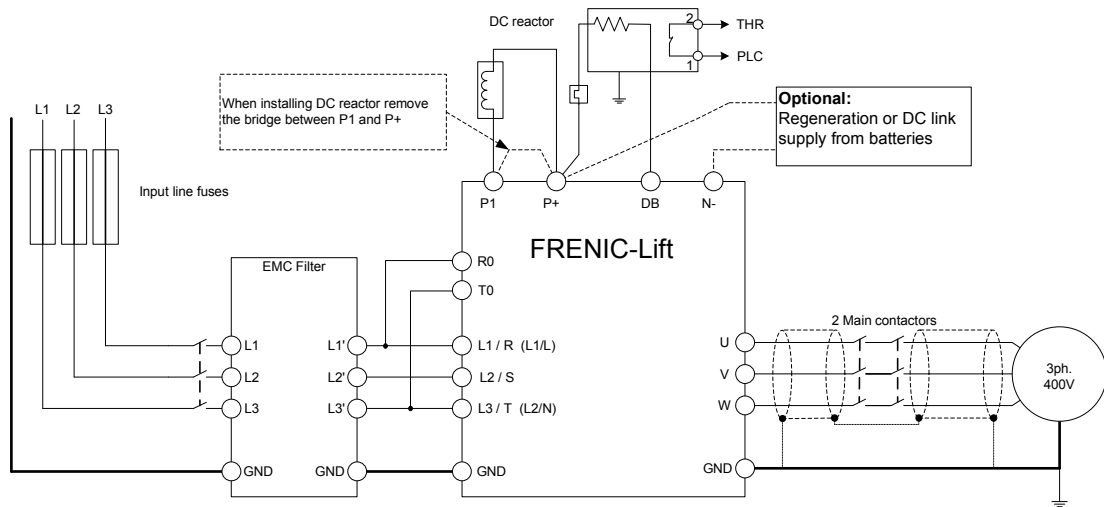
DC reactor

2
THR
PLC
1

When installing DC reactor remove the bridge between P1 and P+

Optional:
Regeneration or DC link supply from batteries

L1 L2 L3

Input line fuses

P1 P+ DB N-

FRENIC-Lift

EMC Filter

R0
T0

L1
L2
L3

L1'
L2'
L3'

L1 / R (L1/L)
L2 / S
L3 / T (L2/N)

2 Main contactors

U
V
W

3ph.
400V

GND
GND
GND
GND